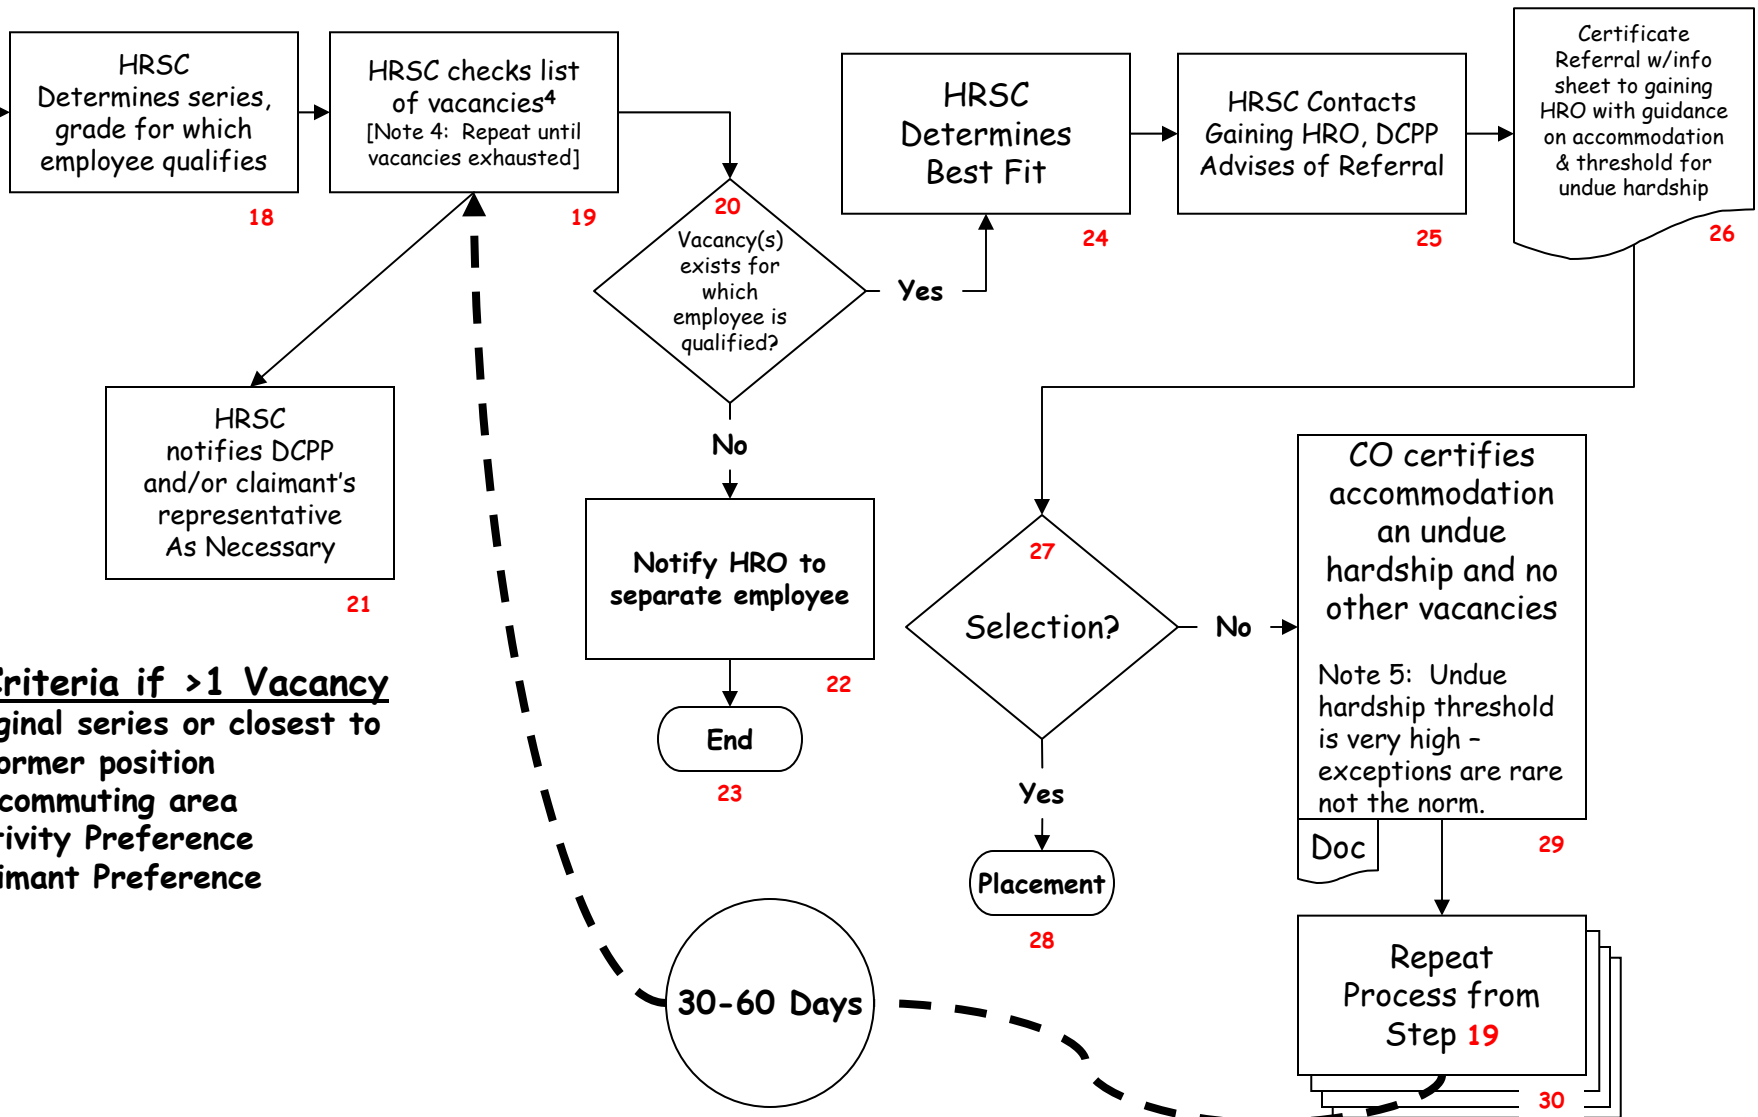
HRSC Determines series, grade for which employee qualifies

18

HRSC checks list of vacancies$^4$ [Note 4: Repeat until vacancies exhausted]

19

20

Vacancy(s) exists for which employee is qualified?

Yes

No

HRSC Determines Best Fit

24

HRSC Contacts Gaining HRO, DCPP Advises of Referral

25

Certificate Referral w/info sheet to gaining HRO with guidance on accommodation & threshold for undue hardship

26

HRSC notifies DCPP and/or claimant's representative As Necessary

21

Notify HRO to separate employee

22

End

23

riteria if >1 Vacancy
ginal series or closest to
ormer position
commuting area
ivity Preference
imant Preference

27

Selection?

No

Yes

Placement

28

CO certifies accommodation an undue hardship and no other vacancies

Note 5: Undue hardship threshold is very high – exceptions are rare not the norm.

Doc

29

30-60 Days

Repeat Process from Step 19

30